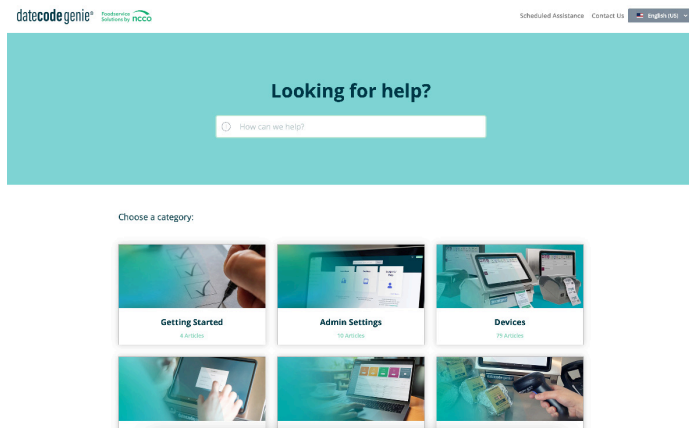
datecodegenie® Foodservice Solutions by ncco

Scheduled Assistance Contact Us English (US)

Looking for help?

How can we help?

Choose a category:

Getting Started
4 Articles

Admin Settings
10 Articles

Devices
15 Articles